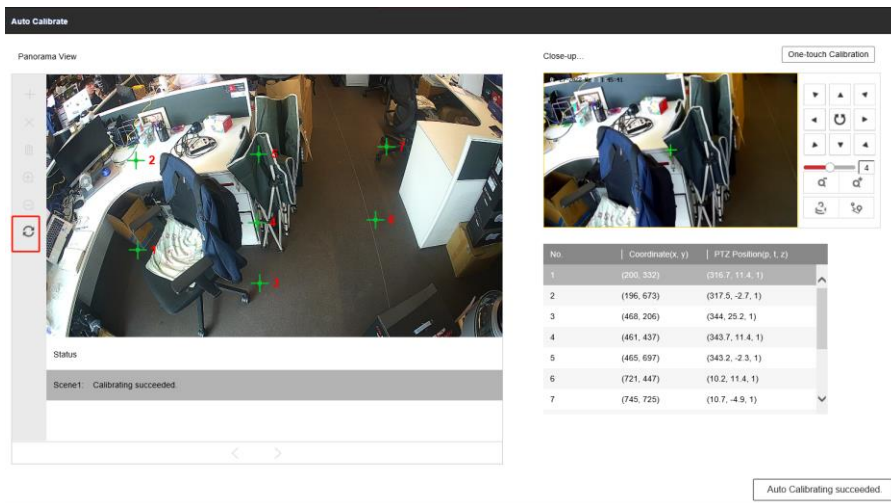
Auto Calibrate

Panorama View

Close-up...

One-touch Calibration

2
5
7
6
4
1
3

4

Status

Scene1: Calibrating succeeded.

| No. | Coordinate(x, y) | PTZ Position(p, t, z) |
|---|---|---|
| 1 | (200, 332) | (316.7, 11.4, 1) |
| 2 | (196, 673) | (317.5, -2.7, 1) |
| 3 | (468, 206) | (344, 25.2, 1) |
| 4 | (461, 437) | (343.7, 11.4, 1) |
| 5 | (465, 697) | (343.2, -2.3, 1) |
| 6 | (721, 447) | (10.2, 11.4, 1) |
| 7 | (745, 725) | (10.7, -4.9, 1) |

Auto Calibrating succeeded.